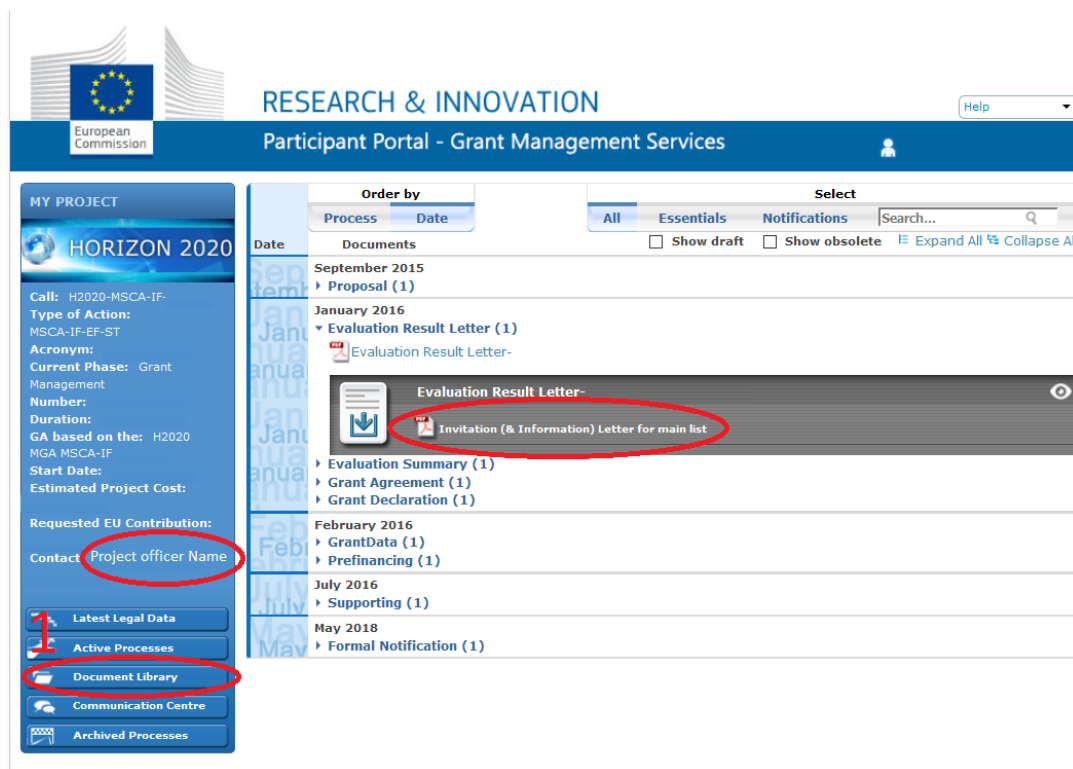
European Commission

RESEARCH & INNOVATION

Help

Participant Portal - Grant Management Services

MY PROJECT

HORIZON 2020

Call: H2020-MSCA-IF-
Type of Action: MSCA-IF-EF-ST
Acronym:
Current Phase: Grant Management
Number:
Duration:
GA based on the: H2020 MGA MSCA-IF
Start Date:
Estimated Project Cost:

Requested EU Contribution:

Contact: Project officer Name

1

Latest Legal Data
Active Processes
Document Library
Communication Centre
Archived Processes

Date | Order by | Process | Date | Documents

Select | All | Essentials | Notifications | Search...

Show draft | Show obsolete | Expand All | Collapse All

September 2015
Proposal (1)

January 2016
Evaluation Result Letter (1)
Evaluation Result Letter-

Evaluation Result Letter-
Invitation (& Information) Letter for main list

Evaluation Summary (1)
Grant Agreement (1)
Grant Declaration (1)

February 2016
GrantData (1)
Prefinancing (1)

July 2016
Supporting (1)

May 2018
Formal Notification (1)